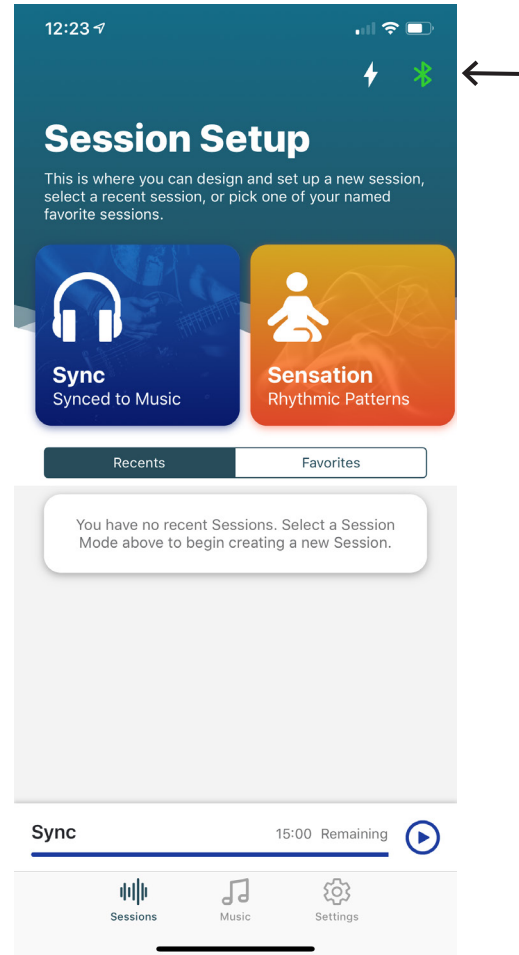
12:23

Session Setup

This is where you can design and set up a new session, select a recent session, or pick one of your named favorite sessions.

Sync
Synced to Music

Sensation
Rhythmic Patterns

Recents

Favorites

You have no recent Sessions. Select a Session Mode above to begin creating a new Session.

Sync

15:00 Remaining

Sessions

Music

Settings